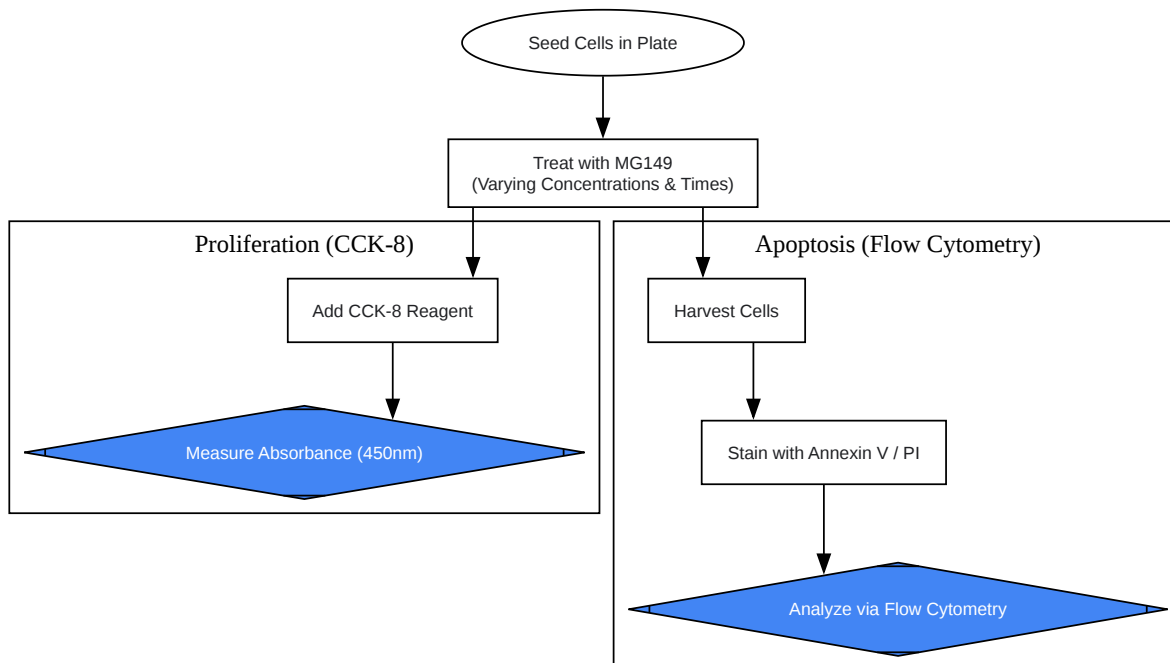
Seed Cells in Plate

Treat with MG149
(Varying Concentrations & Times)

Proliferation (CCK-8)

Add CCK-8 Reagent

Measure Absorbance (450nm)

Apoptosis (Flow Cytometry)

Harvest Cells

Stain with Annexin V / PI

Analyze via Flow Cytometry